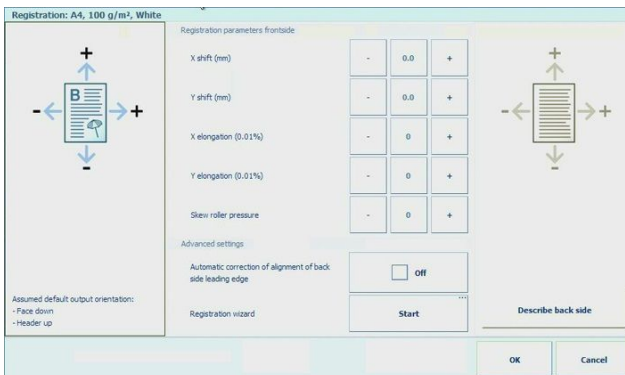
Registration: A4, 100 g/m², White

+
-
B
+
-

Assumed default output orientation:
- Face down
- Header up

Registration parameters frontside

| | | | |
|---|---|---|---|
| X shift (mm) | - | 0.0 | + |
| Y shift (mm) | - | 0.0 | + |
| X elongation (0.01%) | - | 0 | + |
| Y elongation (0.01%) | - | 0 | + |
| Skew roller pressure | - | 0 | + |

Advanced settings

Automatic correction of alignment of back side leading edge
Off

Registration wizard
Start

+
-
+
-

Describe back side

OK
Cancel